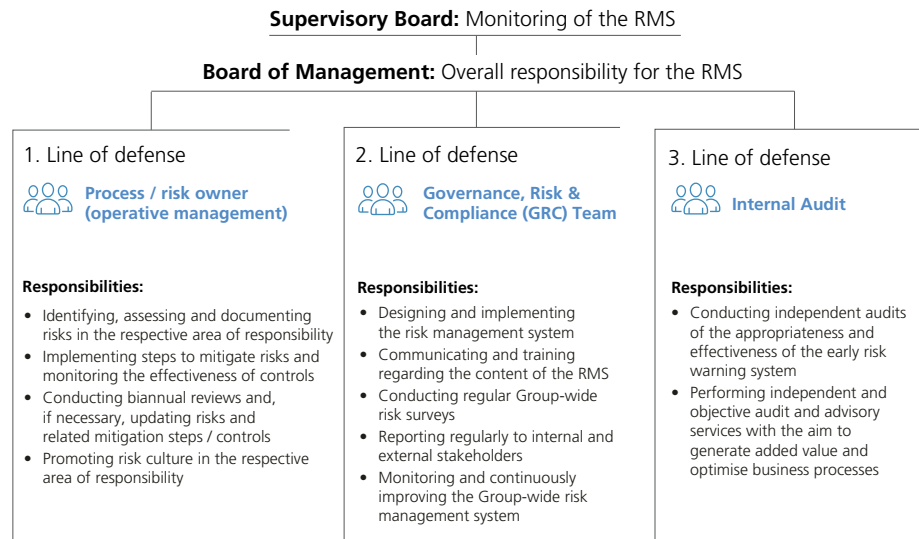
**Supervisory Board:** Monitoring of the RMS

**Board of Management:** Overall responsibility for the RMS

1. Line of defense

**Process / risk owner (operative management)**

**Responsibilities:**

- Identifying, assessing and documenting risks in the respective area of responsibility
- Implementing steps to mitigate risks and monitoring the effectiveness of controls
- Conducting biannual reviews and, if necessary, updating risks and related mitigation steps / controls
- Promoting risk culture in the respective area of responsibility

2. Line of defense

**Governance, Risk & Compliance (GRC) Team**

**Responsibilities:**

- Designing and implementing the risk management system
- Communicating and training regarding the content of the RMS
- Conducting regular Group-wide risk surveys
- Reporting regularly to internal and external stakeholders
- Monitoring and continuously improving the Group-wide risk management system

3. Line of defense

**Internal Audit**

**Responsibilities:**

- Conducting independent audits of the appropriateness and effectiveness of the early risk warning system
- Performing independent and objective audit and advisory services with the aim to generate added value and optimise business processes